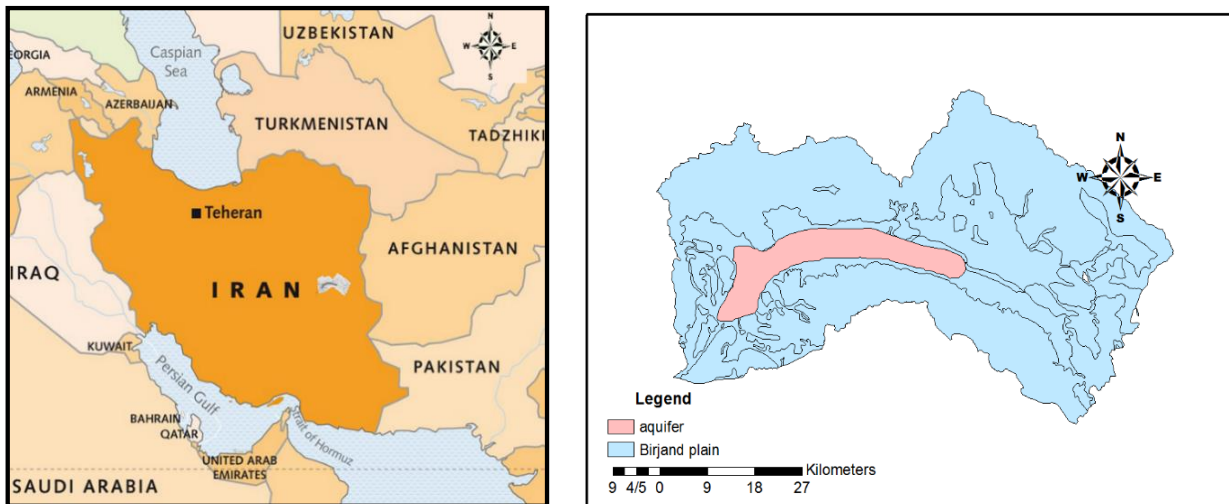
EORGIA
Caspian Sea
UZBEKISTAN
N
W E
S
ARMENIA
AZERBAIJAN
TURKMENISTAN
TADZHIKI
Teheran
IRAQ
IRAN
AFGHANISTAN
KUWAIT
Persian Gulf
PAKISTAN
BAHRAIN
QATAR
Strait of Hormuz
UNITED ARAB EMIRATES
SAUDI ARABIA

N
W E
S
Legend
aquifer
Birjand plain
Kilometers
9 4/5 0 9 18 27